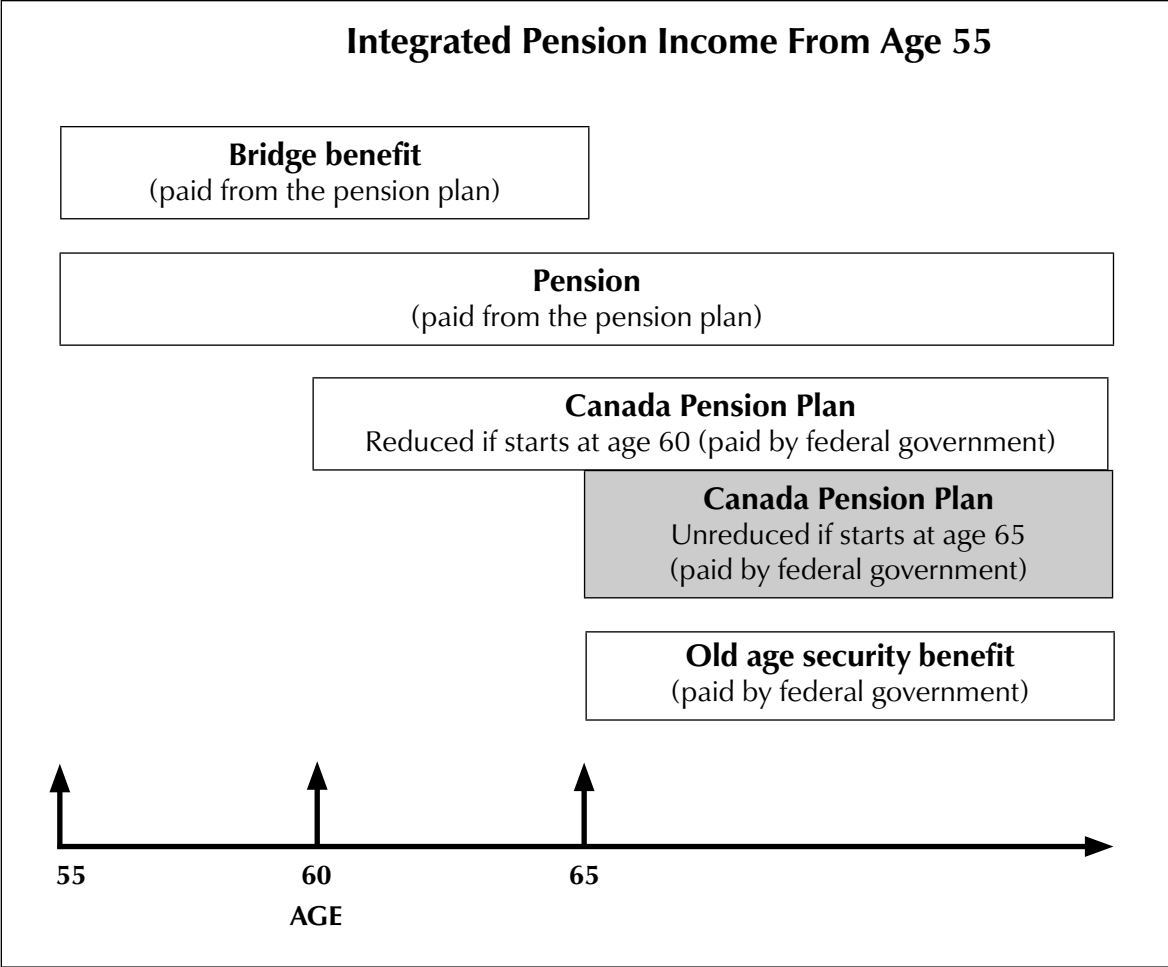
Integrated Pension Income From Age 55

Bridge benefit
(paid from the pension plan)

Pension
(paid from the pension plan)

Canada Pension Plan
Reduced if starts at age 60 (paid by federal government)

Canada Pension Plan
Unreduced if starts at age 65
(paid by federal government)

Old age security benefit
(paid by federal government)

55
60
AGE
65